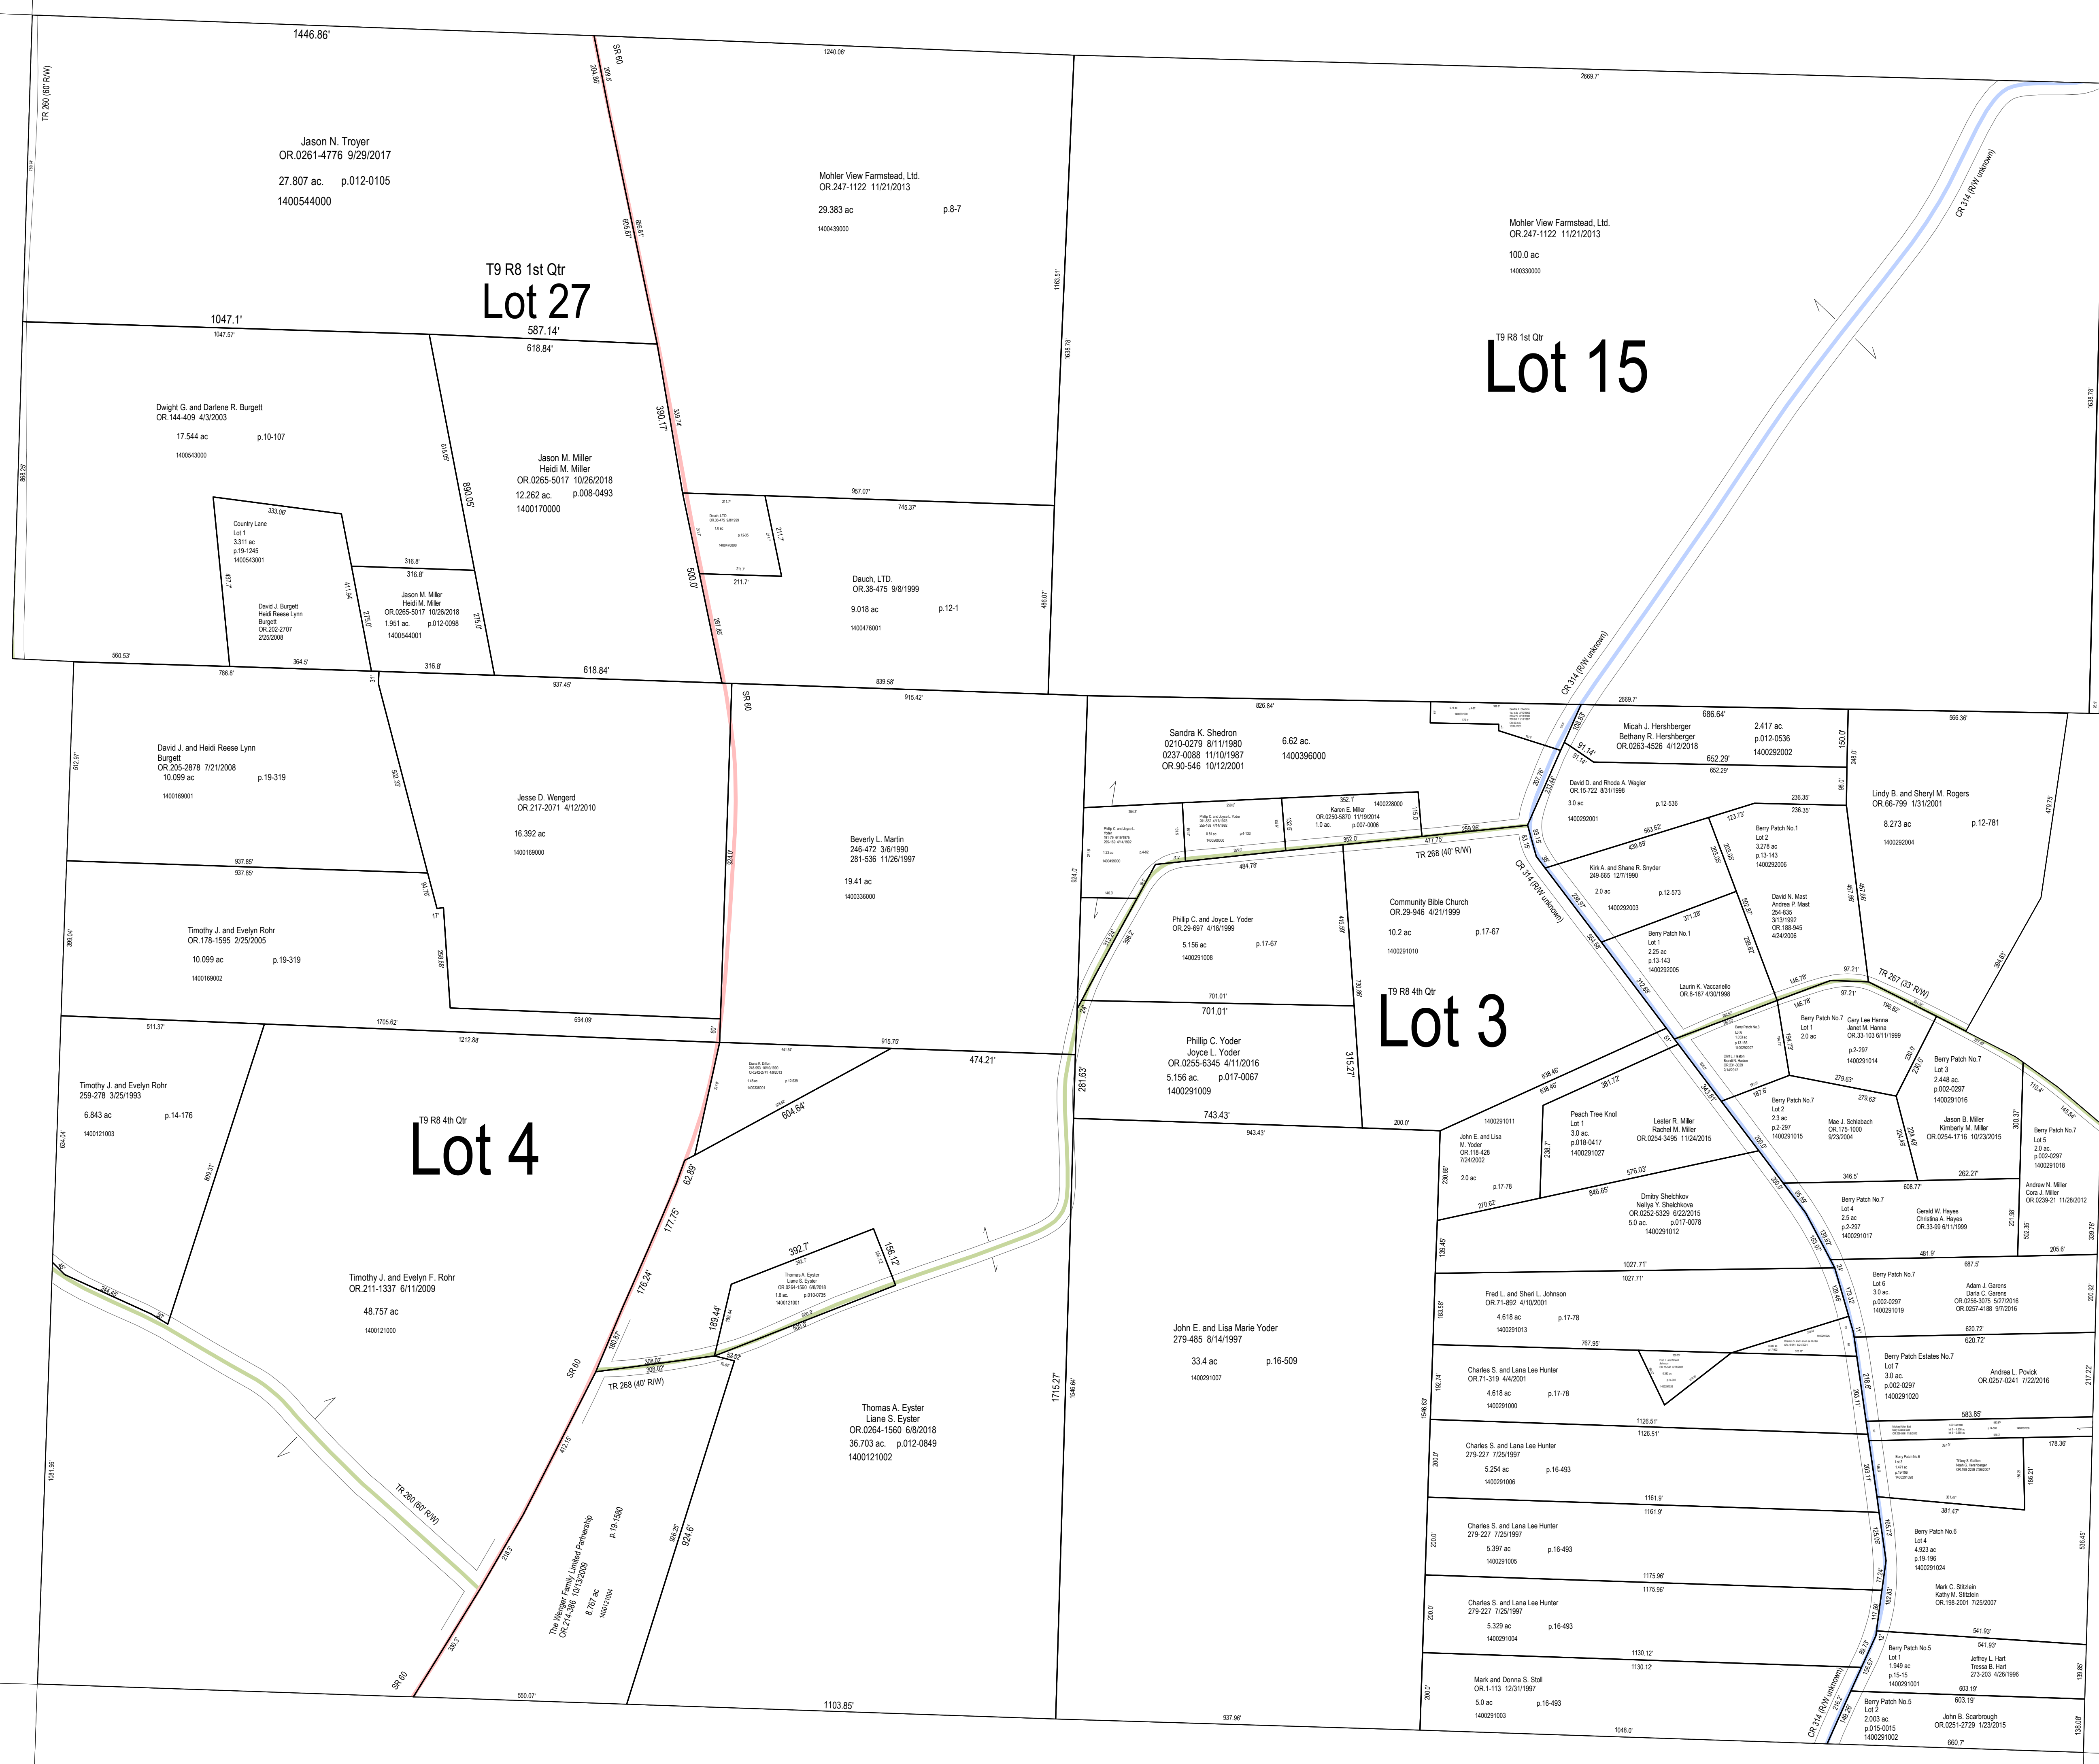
1446.86'

TR 260 (60' R/W)

SR 60

1240.06'

2669.7'

Jason N. Troyer
OR.0261-4776 9/29/2017

27.807 ac. p.012-0105

1400544000

Mohler View Farmstead, Ltd.
OR.247-1122 11/21/2013

29.383 ac p.8-7

1400439000

Mohler View Farmstead, Ltd.
OR.247-1122 11/21/2013

100.0 ac

1400330000

CR 314 (R/W unknown)

T9 R8 1st Qtr
Lot 27

1047.1'

587.14'

618.84'

T9 R8 1st Qtr
Lot 15

Dwight G. and Darlene R. Burgett
OR.144-409 4/3/2003

17.544 ac p.10-107

1400543000

390.17'

890.05'

Jason M. Miller
Heidi M. Miller
OR.0265-5017 10/26/2018
12.262 ac. p.008-0493
1400170000

957.07'

745.37'

333.06'

Country Lane
Lot 1
3.311 ac
p.19-1245
1400543001

316.8'

316.8'

David J. Burgett
Heidi Reese Lynn
Burgett
OR.202-2707
2/25/2008

Jason M. Miller
Heidi M. Miller
OR.0265-5017 10/26/2018
1.951 ac. p.012-0098
1400544001

500.0'

211.7'

Dauch, LTD.
OR.38-475 9/8/1999

9.018 ac p.12-1

1400476001

560.53'

364.5'

316.8'

618.84'

786.8'

937.45'

839.58'

915.42'

SR 60

826.84'

2669.7'

686.64'

Micah J. Hershberger
Bethany R. Hershberger
OR.0263-4526 4/12/2018

2.417 ac.
p.012-0536
1400292002

652.29'

150.0'

566.36'

David J. and Heidi Reese Lynn
Burgett
OR.205-2878 7/21/2008
10.099 ac p.19-319

1400169001

Jesse D. Wengerd
OR.217-2071 4/12/2010

16.392 ac

1400169000

Sandra K. Shedron
0210-0279 8/11/1980
0237-0088 11/10/1987
OR.90-546 10/12/2001

6.62 ac.
1400396000

91.14'

David D. and Rhoda A. Wagler
OR.15-722 8/31/1998

3.0 ac p.12-536

1400292001

Lindy B. and Sheryl M. Rogers
OR.66-799 1/31/2001

8.273 ac p.12-781

1400292004

Beverly L. Martin
246-472 3/6/1990
281-536 11/26/1997

19.41 ac

1400336000

Karen E. Miller
OR.0250-5870 11/19/2014
1.0 ac. p.007-0006

1400228000

236.35'

Berry Patch No.1
Lot 2
3.278 ac
p.13-143
1400292006

563.62'

TR 268 (40' R/W)

477.75'

259.96'

937.85'

937.85'

Kirk A. and Shane R. Snyder
249-665 12/7/1990

2.0 ac p.12-573

1400292003

David N. Mast
Andrea P. Mast
254-835
3/13/1992
OR.188-945
4/24/2006

484.78'

Community Bible Church
OR.29-946 4/21/1999

10.2 ac p.17-67

1400291010

Timothy J. and Evelyn Rohr
OR.178-1595 2/25/2005

10.099 ac p.19-319

1400169002

Phillip C. and Joyce L. Yoder
OR.29-697 4/16/1999

5.156 ac p.17-67

1400291008

CR 314 (R/W unknown)

371.28'

Berry Patch No.1
Lot 1
2.25 ac
p.13-143
1400292005

Laurin K. Vaccariello
OR.8-187 4/30/1998

97.21'

TR 267 (33' R/W)

701.01'

701.01'

T9 R8 4th Qtr
Lot 3

146.78'

97.21'

196.82'

Berry Patch No.7
Lot 1
2.0 ac

Gary Lee Hanna
Janet M. Hanna
OR.33-103 6/11/1999

p.2-297
1400291014

1705.62'

694.09'

1212.88'

915.75'

474.21'

281.63'

Phillip C. Yoder
Joyce L. Yoder
OR.0255-6345 4/11/2016
5.156 ac. p.017-0067
1400291009

315.27'

Berry Patch No.7
Lot 3
2.448 ac.
p.002-0297
1400291016

511.37'

Timothy J. and Evelyn Rohr
259-278 3/25/1993

6.843 ac p.14-176

1400121003

604.64'

743.43'

200.0'

638.46'

638.46'

361.72'

Peach Tree Knoll
Lot 1
3.0 ac.
p.018-0417
1400291027

Lester R. Miller
Rachel M. Miller
OR.0254-3495 11/24/2015

Berry Patch No.7
Lot 2
2.3 ac
p.2-297
1400291015

279.63'

279.63'

Mae J. Schlabach
OR.175-1000
9/23/2004

Jason B. Miller
Kimberly M. Miller
OR.0254-1716 10/23/2015

300.37'

Berry Patch No.7
Lot 5
2.0 ac
p.002-0297
1400291018

T9 R8 4th Qtr
Lot 4

943.43'

1400291011

John E. and Lisa
M. Yoder
OR.118-428
7/24/2002

2.0 ac p.17-78

576.03'

346.5'

262.27'

62.89'

177.75'

Dmitry Shelchkov
Nellya Y. Shelchkova
OR.0252-5329 6/22/2015
5.0 ac. p.017-0078
1400291012

846.65'

270.62'

Berry Patch No.7
Lot 4
2.5 ac
p.2-297
1400291017

Gerald W. Hayes
Christina A. Hayes
OR.33-99 6/11/1999

608.77'

Andrew N. Miller
Cora J. Miller
OR.0239-21 11/28/2012

481.9'

205.6'

392.7'

156.12'

Thomas A. Eyster
Liane S. Eyster
OR.0264-1560 6/8/2018
1.6 ac p.010-0735
1400121001

Timothy J. and Evelyn F. Rohr
OR.211-1337 6/11/2009

48.757 ac

1400121000

176.24'

1027.71'

1027.71'

687.5'

Berry Patch No.7
Lot 6
3.0 ac.
p.002-0297
1400291019

Adam J. Garens
Darla C. Garens
OR.0256-3075 5/27/2016
OR.0257-4188 9/7/2016

189.44'

John E. and Lisa Marie Yoder
279-485 8/14/1997

33.4 ac p.16-509

1400291007

Fred L. and Sheri L. Johnson
OR.71-892 4/10/2001

4.618 ac p.17-78

1400291013

620.72'

620.72'

SR 60

308.02'

308.02'

TR 268 (40' R/W)

767.96'

Charles S. and Lana Lee Hunter
OR.71-319 4/4/2001

4.618 ac p.17-78

1400291000

Berry Patch Estates No.7
Lot 7
3.0 ac.
p.002-0297
1400291020

Andrea L. Povick
OR.0257-0241 7/22/2016

217.22'

1715.27'

Thomas A. Eyster
Liane S. Eyster
OR.0264-1560 6/8/2018
36.703 ac. p.012-0849
1400121002

1126.51'

1126.51'

583.85'

178.36'

Charles S. and Lana Lee Hunter
279-227 7/25/1997

5.254 ac p.16-493

1400291006

TR 260 (60' R/W)

924.6'

1161.9'

1161.9'

381.47'

The Wenger Family Limited Partnership
OR.214-366 10/13/2009
8.767 ac p.19-1580
1400121004

Berry Patch No.6
Lot 4
4.923 ac
p.19-196
1400291024

Charles S. and Lana Lee Hunter
279-227 7/25/1997

5.397 ac p.16-493

1400291005

Mark C. Stitzlein
Kathy M. Stitzlein
OR.198-2001 7/25/2007

1175.96'

1175.96'

541.93'

541.93'

Charles S. and Lana Lee Hunter
279-227 7/25/1997

5.329 ac p.16-493

1400291004

Berry Patch No.5
Lot 1
1.949 ac
p.15-15
1400291001

Jeffrey L. Hart
Tressa B. Hart
273-203 4/26/1996

1130.12'

1130.12'

603.19'

603.19'

SR 60

550.07'

1103.85'

937.96'

Mark and Donna S. Stoll
OR.1-113 12/31/1997

5.0 ac p.16-493

1400291003

1048.0'

CR 314 (R/W unknown)

Berry Patch No.5
Lot 2
2.003 ac.
p.015-0015
1400291002

John B. Scarbrough
OR.0251-2729 1/23/2015

660.7'